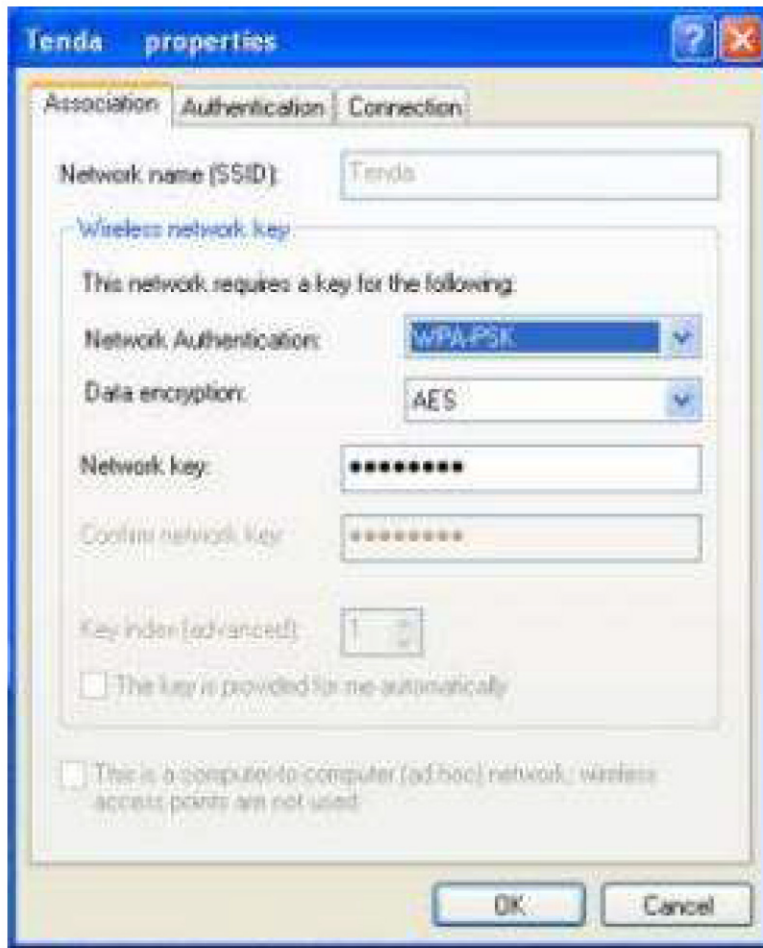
Tenda properties

Association | Authentication | Connection

Network name (SSID): Tenda

Wireless network key

This network requires a key for the following:

Network Authentication: WPA-PSK

Data encryption: AES

Network key: ●●●●●●●●

Confirm network key: ●●●●●●●●

Key index (advanced): 1

The key is provided for me automatically

This is a computer-to-computer (ad hoc) network; wireless access points are not used

OK Cancel